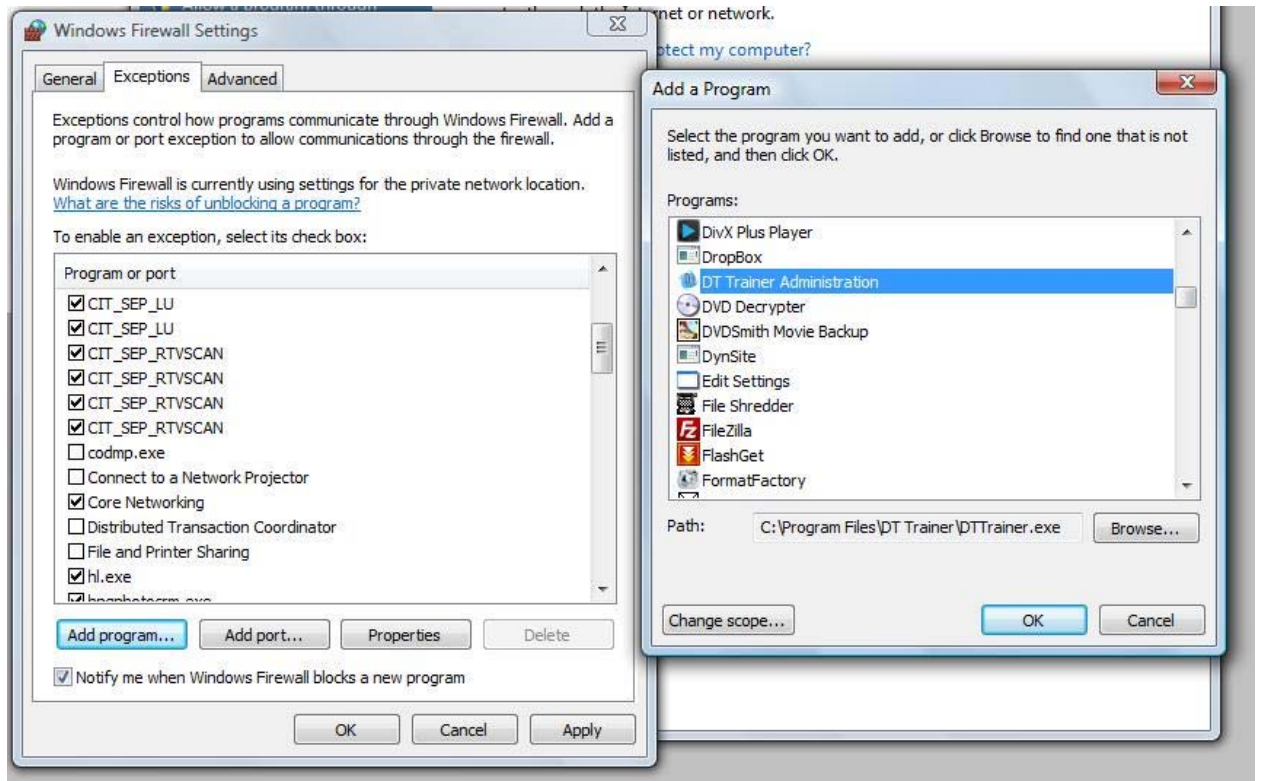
Windows Firewall Settings

General | Exceptions | Advanced

Exceptions control how programs communicate through Windows Firewall. Add a program or port exception to allow communications through the firewall.

Windows Firewall is currently using settings for the private network location.
What are the risks of unblocking a program?

To enable an exception, select its check box:

Program or port
☑ CIT_SEP_LU
☑ CIT_SEP_LU
☑ CIT_SEP_RTVSCAN
☑ CIT_SEP_RTVSCAN
☑ CIT_SEP_RTVSCAN
☑ CIT_SEP_RTVSCAN
☐ codmp.exe
☐ Connect to a Network Projector
☑ Core Networking
☐ Distributed Transaction Coordinator
☐ File and Printer Sharing
☑ hl.exe
☑ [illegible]

Add program... | Add port... | Properties | Delete

☑ Notify me when Windows Firewall blocks a new program

OK | Cancel | Apply

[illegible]net or network.
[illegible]otect my computer?

Add a Program

Select the program you want to add, or click Browse to find one that is not listed, and then click OK.

Programs:
DivX Plus Player
DropBox
DT Trainer Administration
DVD Decrypter
DVDSmith Movie Backup
DynSite
Edit Settings
File Shredder
FileZilla
FlashGet
FormatFactory

Path: C:\Program Files\DT Trainer\DTTrainer.exe | Browse...

Change scope... | OK | Cancel